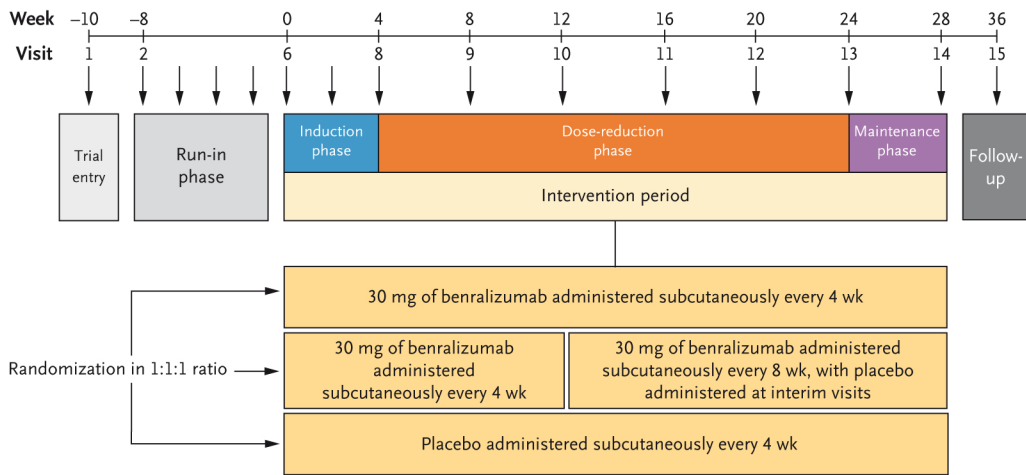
Week −10 −8 0 4 8 12 16 20 24 28 36

Visit 1 2 6 8 9 10 11 12 13 14 15

Trial entry

Run-in phase

Induction phase

Dose-reduction phase

Maintenance phase

Follow-up

Intervention period

Randomization in 1:1:1 ratio

30 mg of benralizumab administered subcutaneously every 4 wk

30 mg of benralizumab administered subcutaneously every 4 wk

30 mg of benralizumab administered subcutaneously every 8 wk, with placebo administered at interim visits

Placebo administered subcutaneously every 4 wk